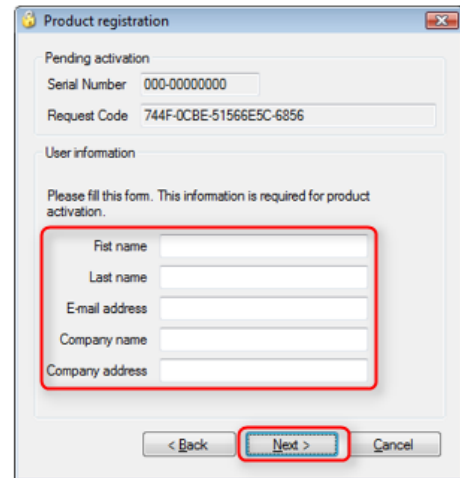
Product registration

Pending activation

Serial Number 000-00000000

Request Code 744F-0CBE-51566E5C-6856

User information

Please fill this form. This information is required for product activation.

Fist name

Last name

E-mail address

Company name

Company address

< Back Next > Cancel